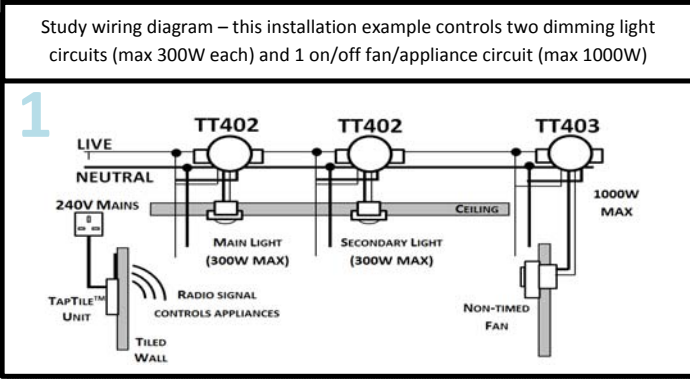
Study wiring diagram – this installation example controls two dimming light circuits (max 300W each) and 1 on/off fan/appliance circuit (max 1000W)

1

TT402

TT402

TT403

LIVE

NEUTRAL

240V MAINS

CEILING

1000W MAX

MAIN LIGHT (300W MAX)

SECONDARY LIGHT (300W MAX)

TAPTILE™ UNIT

RADIO SIGNAL CONTROLS APPLIANCES

NON-TIMED FAN

TILED WALL